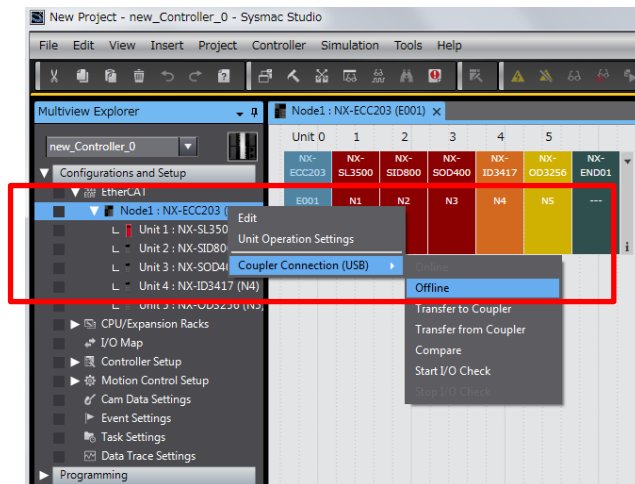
New Project - new_Controller_0 - Sysmac Studio

File Edit View Insert Project Controller Simulation Tools Help

Multiview Explorer

new_Controller_0

Configurations and Setup

EtherCAT

Node1 : NX-ECC203 (

Unit 1 : NX-SL350

Unit 2 : NX-SID80

Unit 3 : NX-SOD40

Unit 4 : NX-ID3417 (N4)

Unit 5 : NX-OD3256 (N5

CPU/Expansion Racks

I/O Map

Controller Setup

Motion Control Setup

Cam Data Settings

Event Settings

Task Settings

Data Trace Settings

Programming

Edit

Unit Operation Settings

Coupler Connection (USB)

Online

Offline

Transfer to Coupler

Transfer from Coupler

Compare

Start I/O Check

Stop I/O Check

Node1 : NX-ECC203 (E001)

| Unit 0 | 1 | 2 | 3 | 4 | 5 | |
|---|---|---|---|---|---|---|
| NX-ECC203 | NX-SL3500 | NX-SID800 | NX-SOD400 | NX-ID3417 | NX-OD3256 | NX-END01 |
| E001 | N1 | N2 | N3 | N4 | N5 | --- |